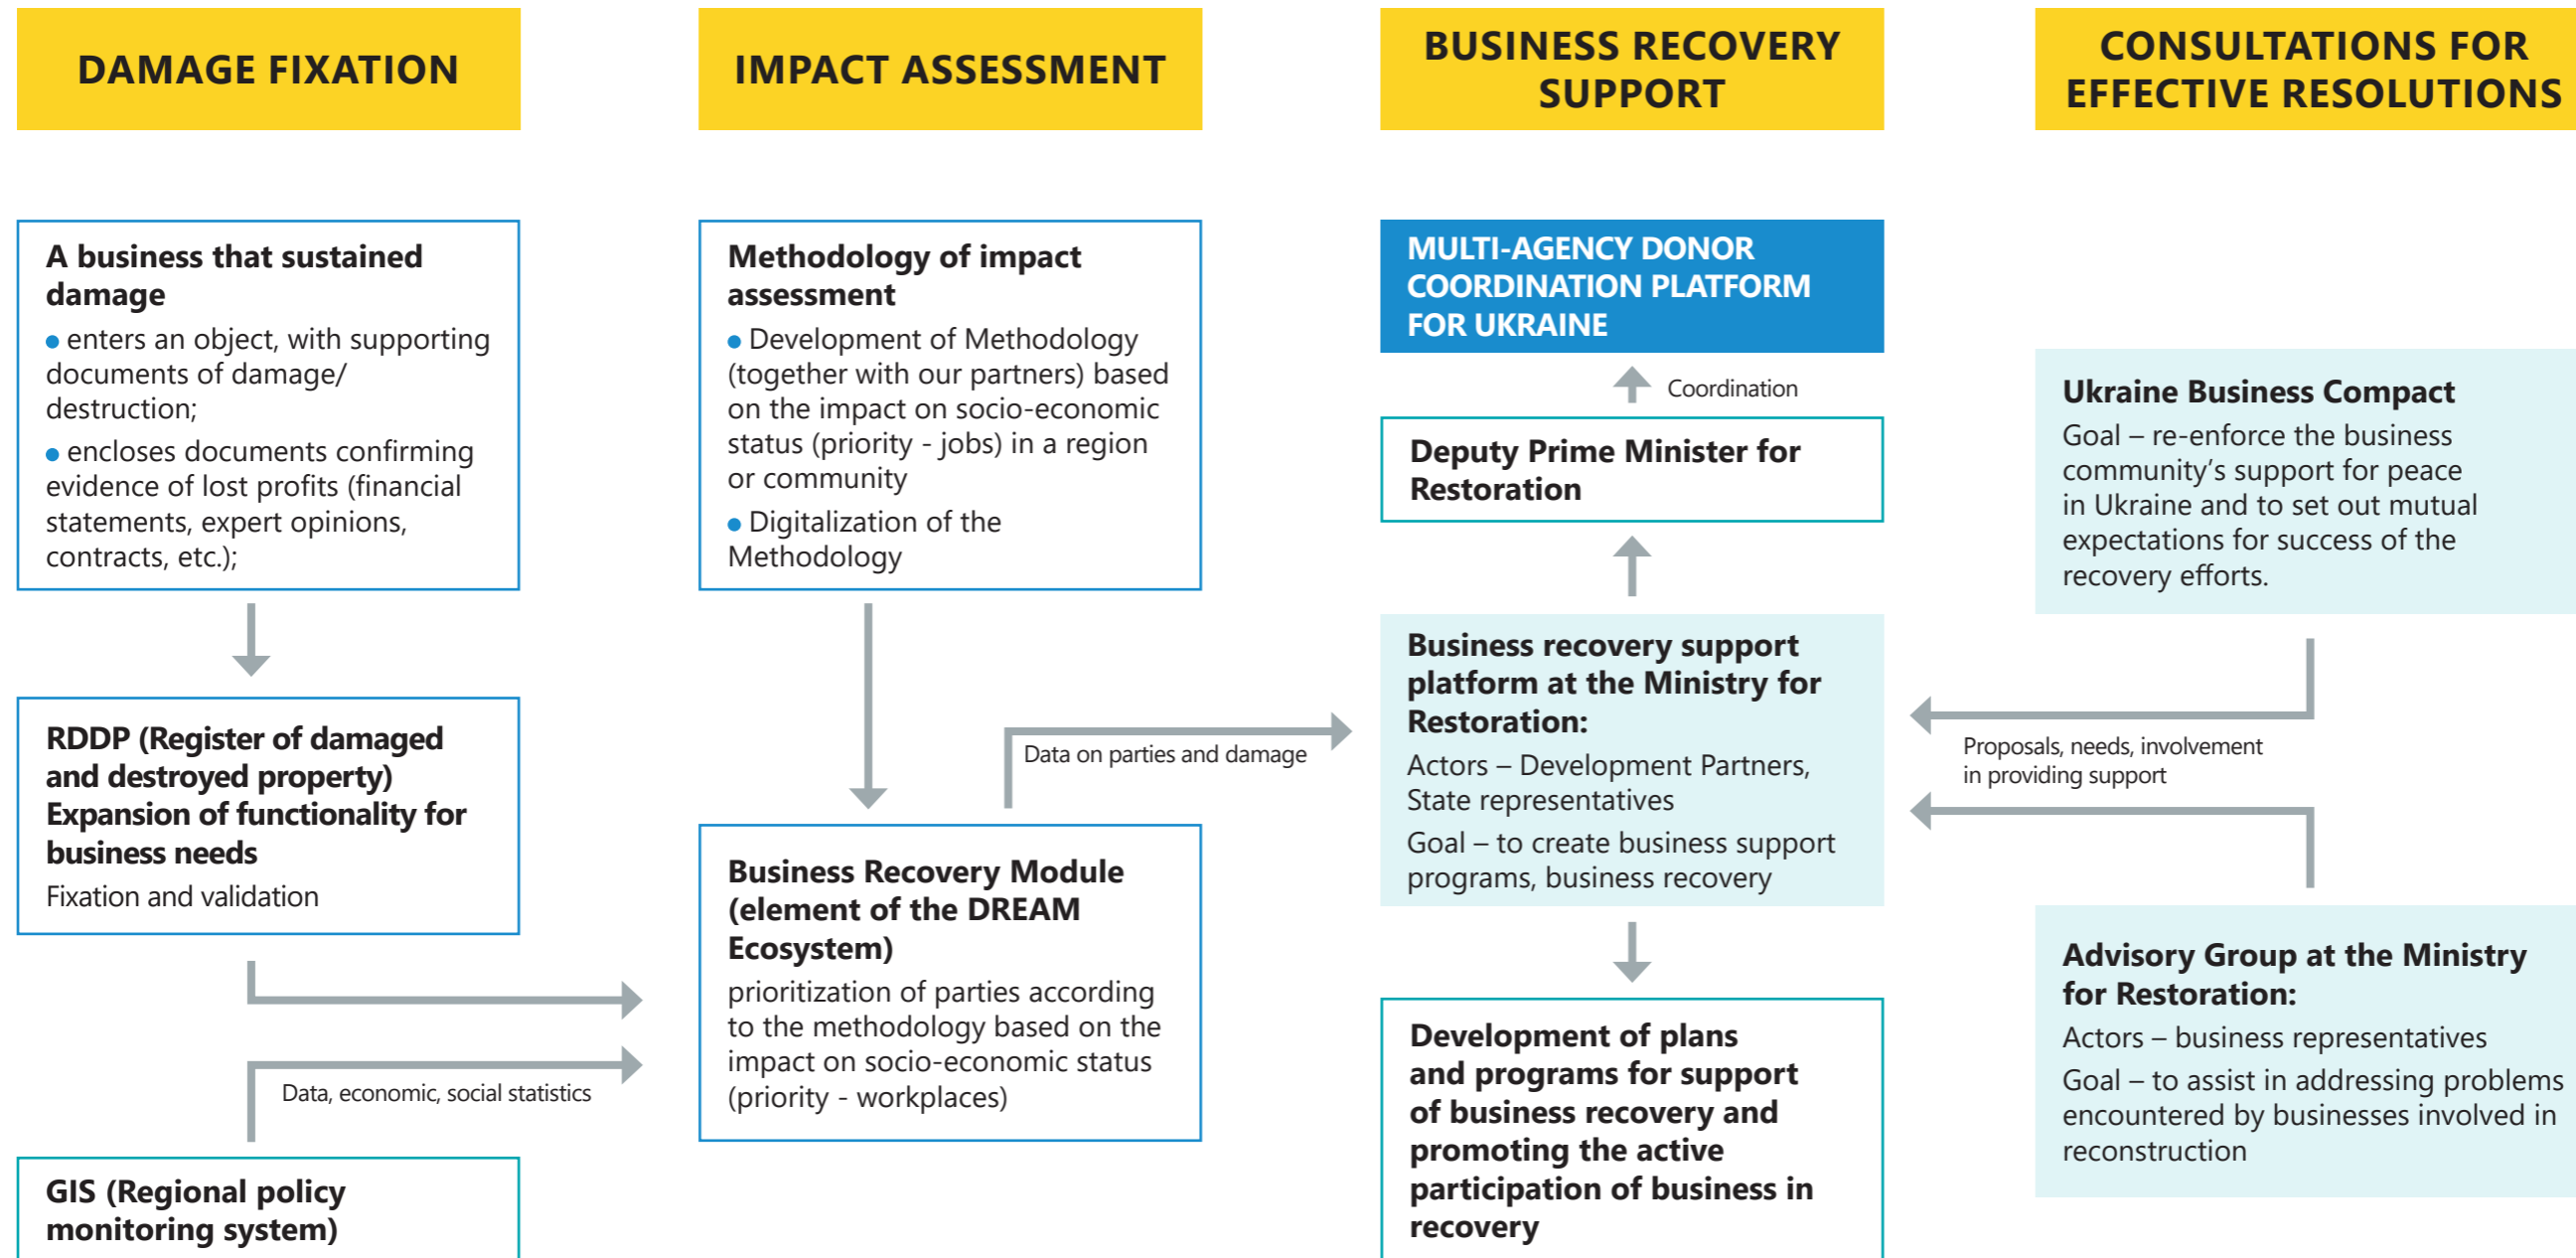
DAMAGE FIXATION

A business that sustained damage

• enters an object, with supporting documents of damage/destruction;

• encloses documents confirming evidence of lost profits (financial statements, expert opinions, contracts, etc.);

RDDP (Register of damaged and destroyed property) Expansion of functionality for business needs

Fixation and validation

Data, economic, social statistics

GIS (Regional policy monitoring system)

IMPACT ASSESSMENT

Methodology of impact assessment

• Development of Methodology (together with our partners) based on the impact on socio-economic status (priority - jobs) in a region or community

• Digitalization of the Methodology

Data on parties and damage

Business Recovery Module (element of the DREAM Ecosystem)

prioritization of parties according to the methodology based on the impact on socio-economic status (priority - workplaces)

BUSINESS RECOVERY SUPPORT

MULTI-AGENCY DONOR COORDINATION PLATFORM FOR UKRAINE

Coordination

Deputy Prime Minister for Restoration

Business recovery support platform at the Ministry for Restoration:

Actors – Development Partners, State representatives

Goal – to create business support programs, business recovery

Development of plans and programs for support of business recovery and promoting the active participation of business in recovery

CONSULTATIONS FOR EFFECTIVE RESOLUTIONS

Ukraine Business Compact

Goal – re-enforce the business community's support for peace in Ukraine and to set out mutual expectations for success of the recovery efforts.

Proposals, needs, involvement in providing support

Advisory Group at the Ministry for Restoration:

Actors – business representatives

Goal – to assist in addressing problems encountered by businesses involved in reconstruction